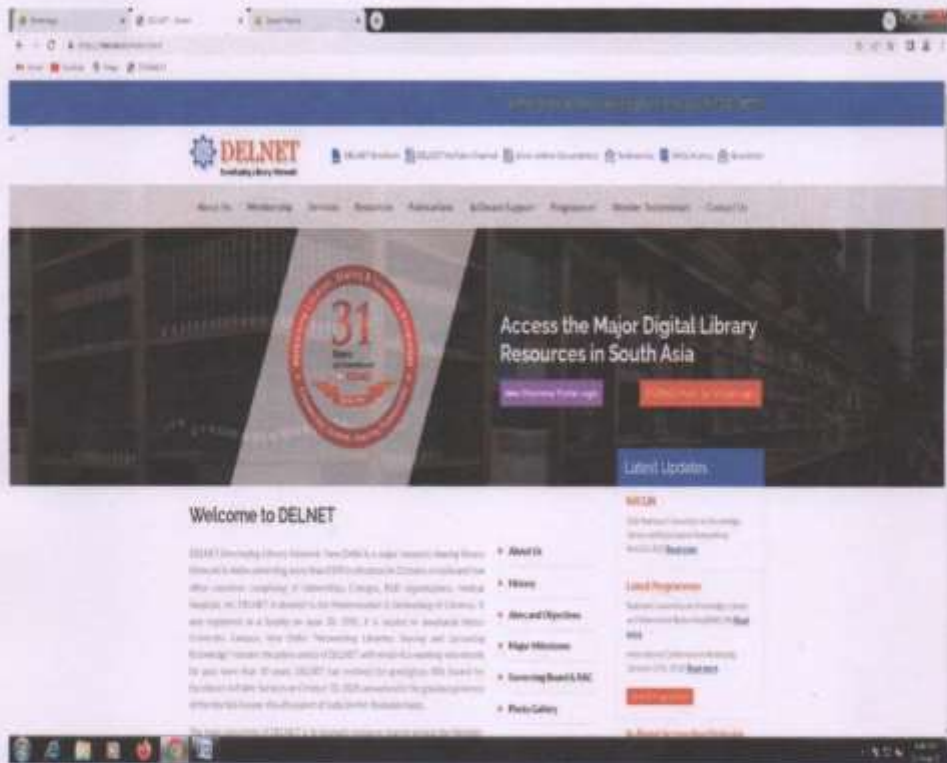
DELNET
Developing Library Network

About Us Membership Services Resources Publications Software Support Programmes Member Testimonials Contact Us

31

Access the Major Digital Library Resources in South Asia

Latest Updates

Welcome to DELNET

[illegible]

About Us
History
Aims and Objectives
Major Milestones
Governing Board & PAC
Photo Gallery

Latest Programmes
Read more
Read more